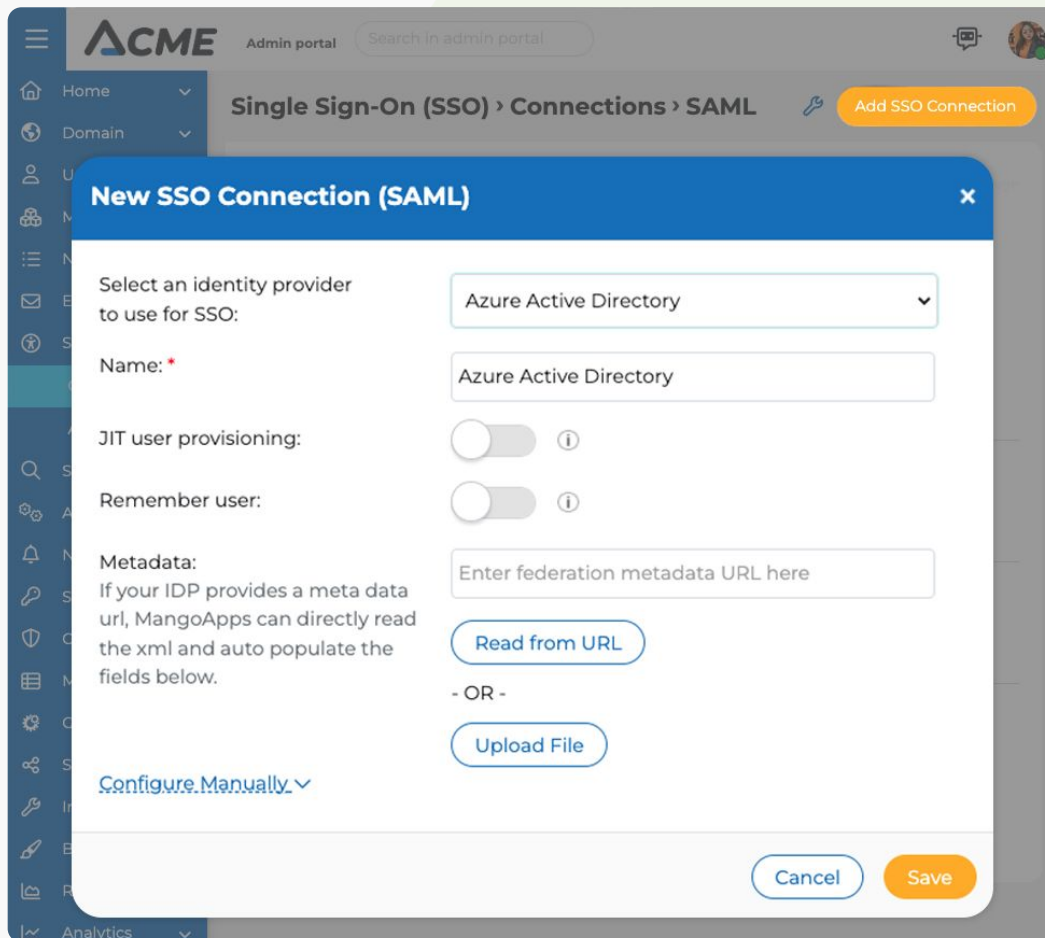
ACME Admin portal Search in admin portal

Home
Domain
Analytics

Single Sign-On (SSO) › Connections › SAML

Add SSO Connection

New SSO Connection (SAML)

×

Select an identity provider to use for SSO:

Azure Active Directory

Name: *

Azure Active Directory

JIT user provisioning:

Remember user:

Metadata:
If your IDP provides a meta data url, MangoApps can directly read the xml and auto populate the fields below.

Enter federation metadata URL here

Read from URL

- OR -

Upload File

Configure Manually

Cancel

Save